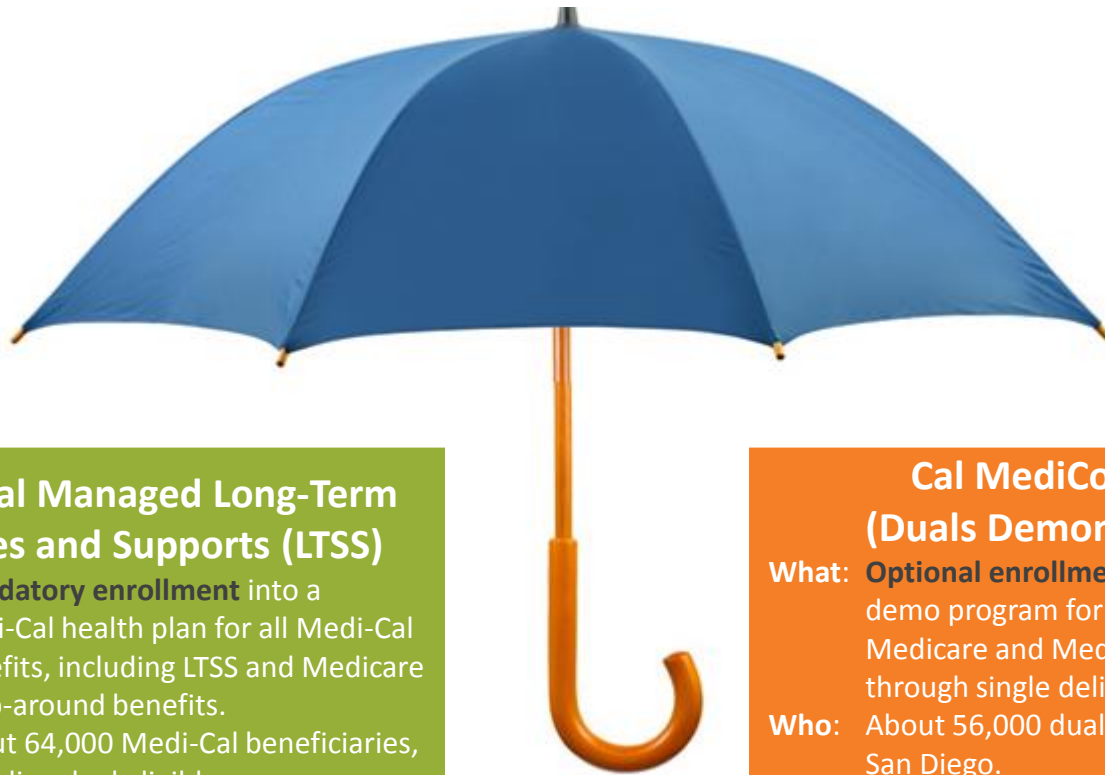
al Managed Long-Term es and Supports (LTSS)

datory enrollment into a i-Cal health plan for all Medi-Cal efits, including LTSS and Medicare p-around benefits.

ut 64,000 Medi-Cal beneficiaries, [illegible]

Cal MediCo (Duals Demon

What: Optional enrollme demo program for Medicare and Med through single deli

Who: About 56,000 dual San Diego.